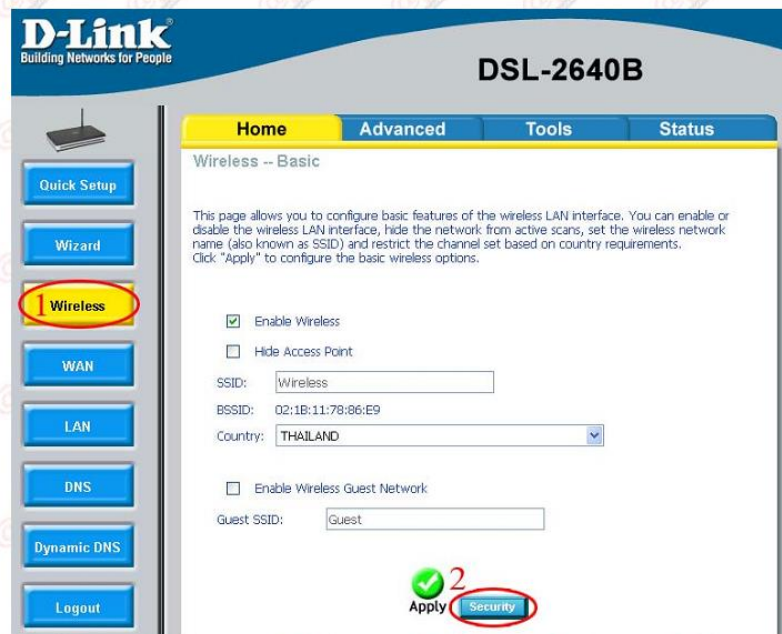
D-Link®
Building Networks for People

DSL-2640B

Home
Advanced
Tools
Status

Quick Setup
Wizard
1 Wireless
WAN
LAN
DNS
Dynamic DNS
Logout

Wireless -- Basic

This page allows you to configure basic features of the wireless LAN interface. You can enable or disable the wireless LAN interface, hide the network from active scans, set the wireless network name (also known as SSID) and restrict the channel set based on country requirements.
Click "Apply" to configure the basic wireless options.

Enable Wireless

Hide Access Point

SSID: Wireless

BSSID: 02:1B:11:78:86:E9

Country: THAILAND

Enable Wireless Guest Network

Guest SSID: Guest

2
Apply Security